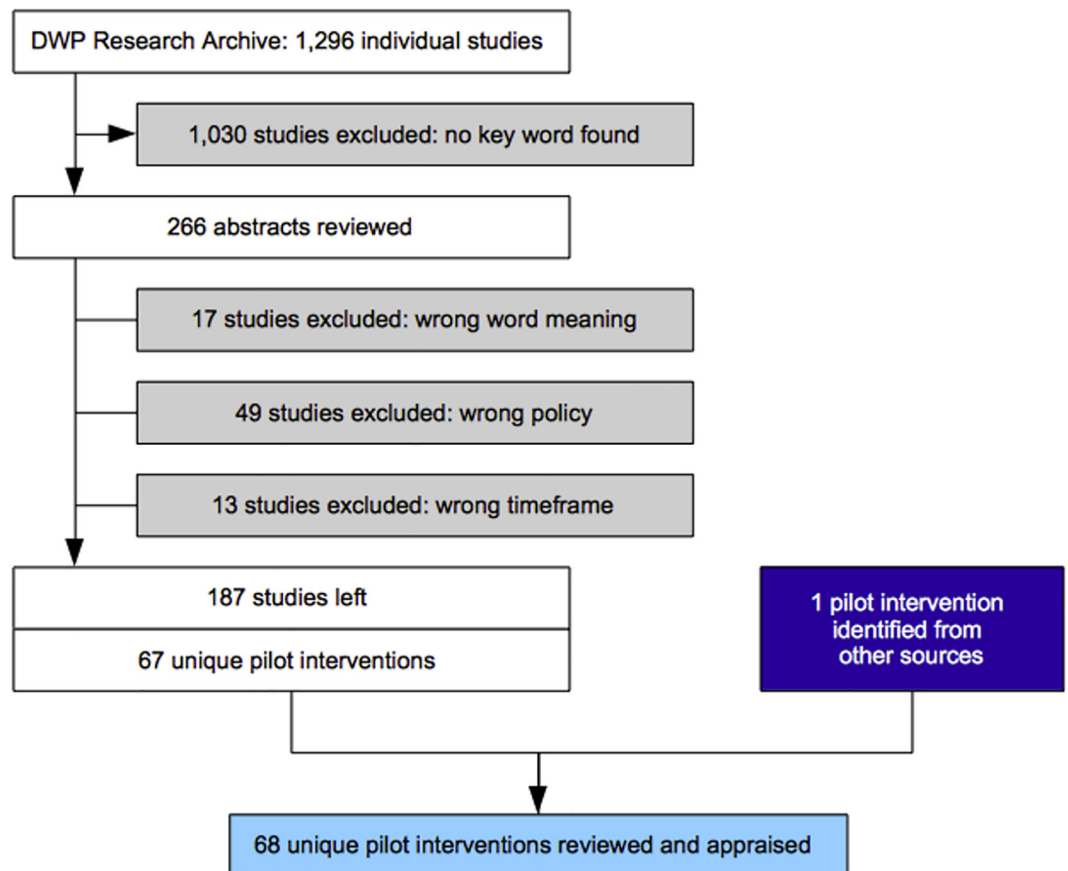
DWP Research Archive: 1,296 individual studies

1,030 studies excluded: no key word found

266 abstracts reviewed

17 studies excluded: wrong word meaning

49 studies excluded: wrong policy

13 studies excluded: wrong timeframe

187 studies left

67 unique pilot interventions

1 pilot intervention identified from other sources

68 unique pilot interventions reviewed and appraised